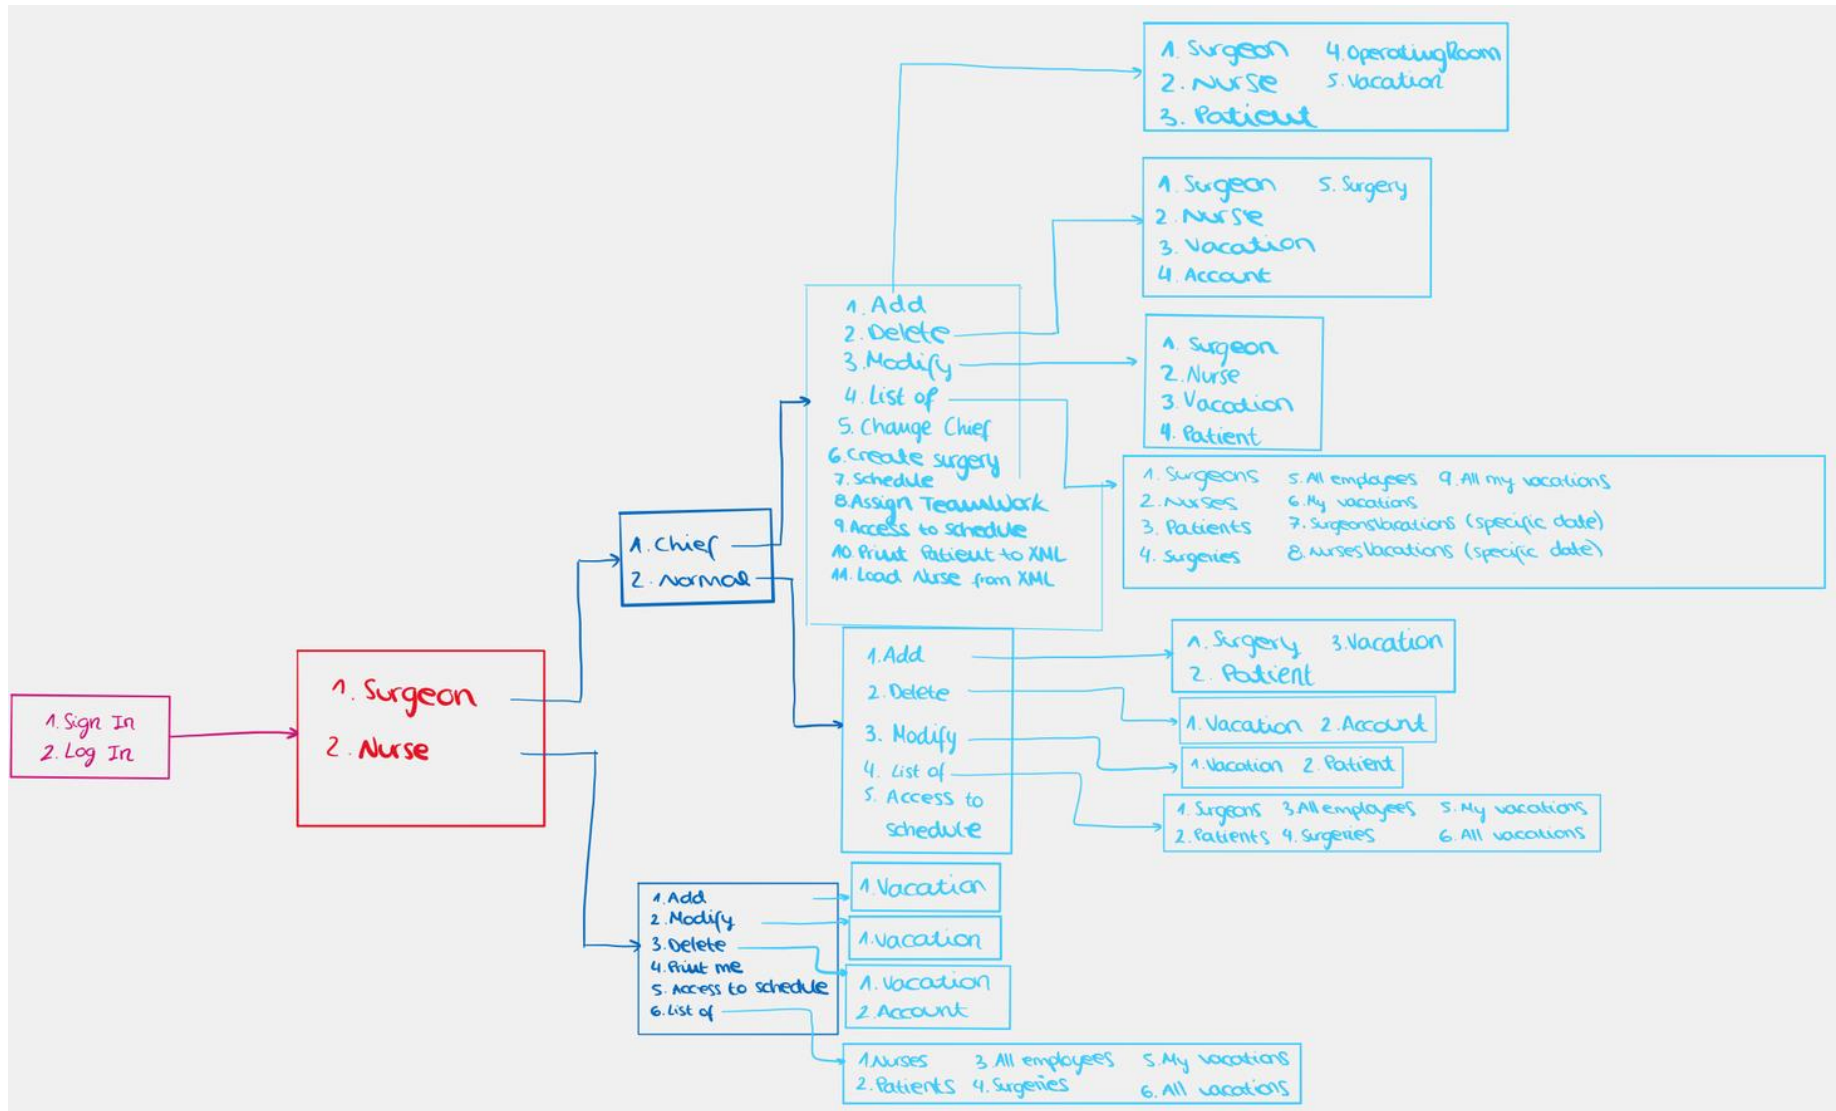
1. Sign In
2. Log In

1. Surgeon
2. Nurse

1. Chief
2. Normal

1. Add
2. Delete
3. Modify
4. List of
5. Change Chief
6. Create surgery
7. Schedule
8. Assign TeamWork
9. Access to schedule
10. Print Patient to XML
11. Load Nurse from XML

1. Surgeon
2. Nurse
3. Patient
4. OperatingRoom
5. Vacation

1. Surgeon
2. Nurse
3. Vacation
4. Account
5. Surgery

1. Surgeon
2. Nurse
3. Vacation
4. Patient

1. Surgeons
2. Nurses
3. Patients
4. Surgeries
5. All employees
6. My vacations
7. SurgeonsVacations (specific date)
8. NursesVacations (specific date)
9. All my vacations

1. Add
2. Delete
3. Modify
4. List of
5. Access to schedule

1. Surgery
2. Patient
3. Vacation

1. Vacation 2. Account

1. Vacation 2. Patient

1. Surgeons
2. Patients
3. All employees
4. Surgeries
5. My vacations
6. All vacations

1. Add
2. Modify
3. Delete
4. Print me
5. Access to schedule
6. List of

1. Vacation

1. Vacation

1. Vacation
2. Account

1. Nurses
2. Patients
3. All employees
4. Surgeries
5. My vacations
6. All vacations